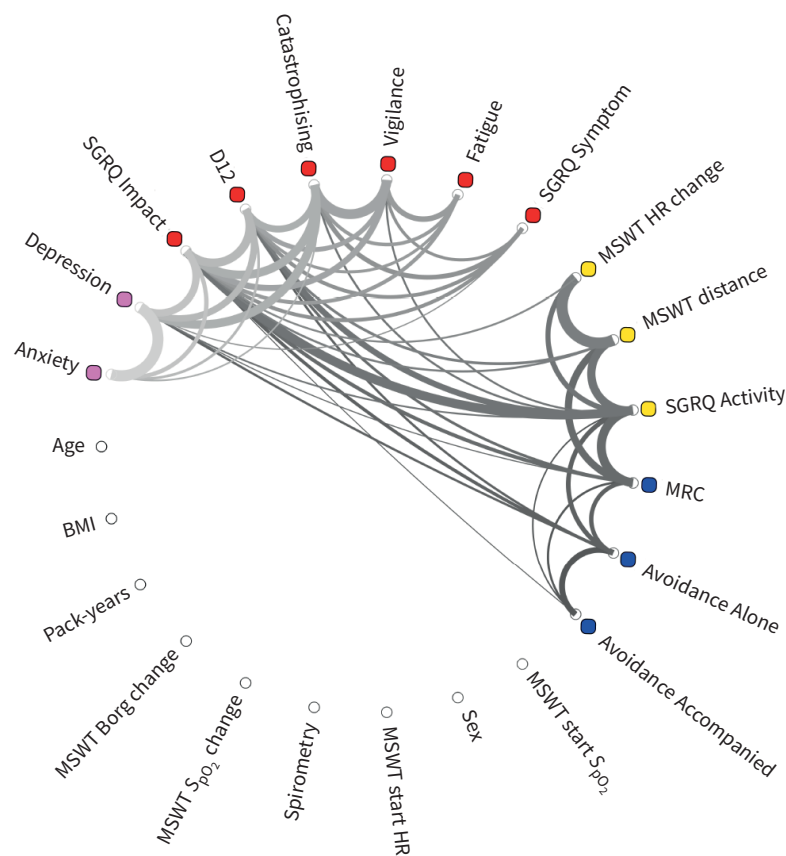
Catastrophising
Vigilance
Fatigue
SGRQ Symptom
D12
SGRQ Impact
Depression
Anxiety
MSWT HR change
MSWT distance
SGRQ Activity
MRC
Avoidance Alone
Avoidance Accompanied
Age
BMI
Pack-years
MSWT Borg change
MSWT $S_{pO_2}$ change
Spirometry
MSWT start HR
Sex
MSWT start $S_{pO_2}$